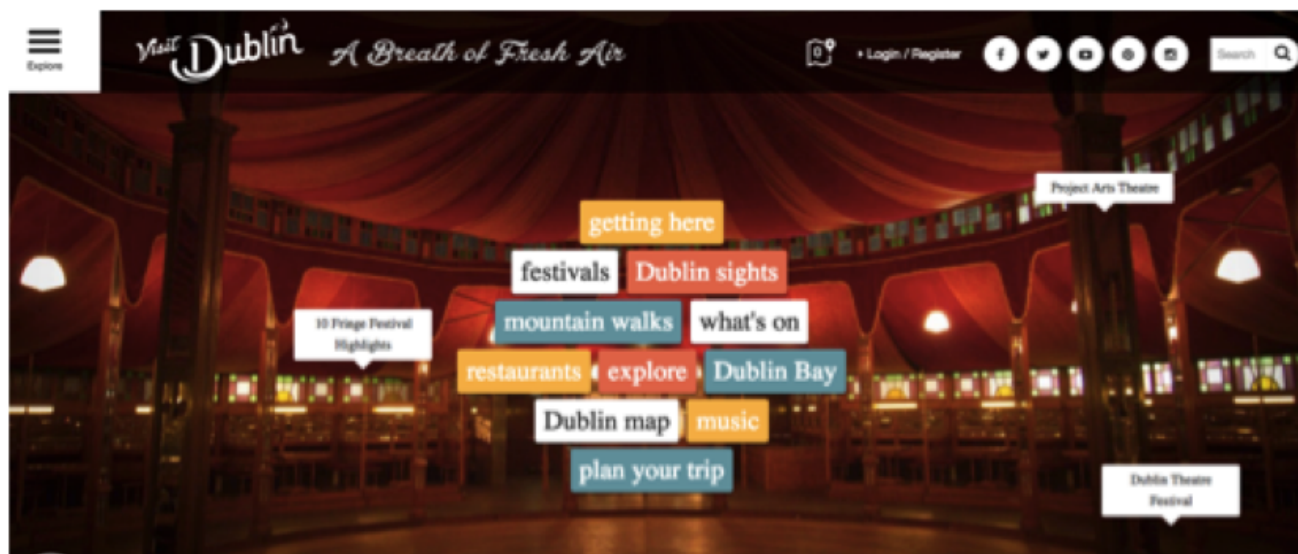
Explore

Visit Dublin A Breath of Fresh Air

0

• Login / Register

Search

Project Arts Theatre

getting here

festivals Dublin sights

mountain walks what's on

10 Fringe Festival Highlights

restaurants explore Dublin Bay

Dublin map music

plan your trip

Dublin Theatre Festival